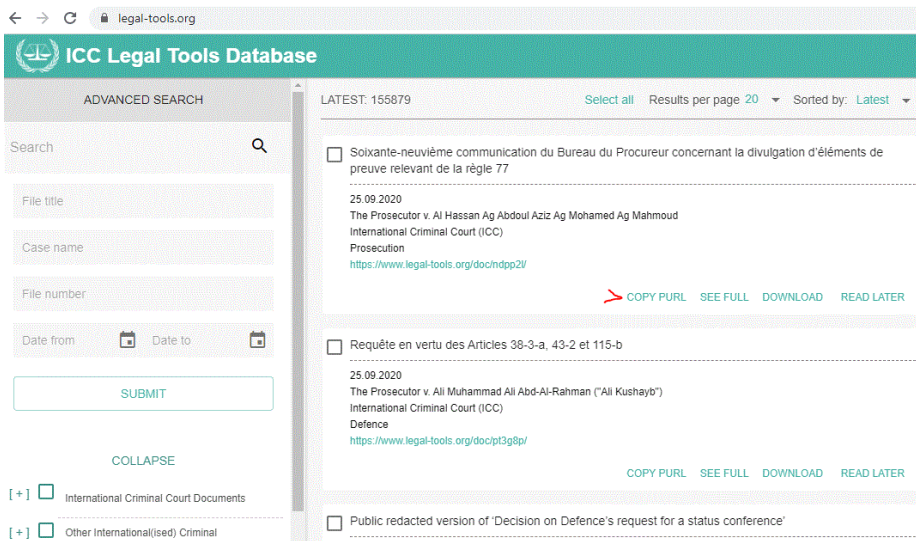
legal-tools.org

ICC Legal Tools Database

ADVANCED SEARCH

Search

File title

Case name

File number

Date from

Date to

SUBMIT

COLLAPSE

[ + ] International Criminal Court Documents

[ + ] Other International(ised) Criminal

LATEST: 155879

Select all

Results per page 20

Sorted by: Latest

Soixante-neuvième communication du Bureau du Procureur concernant la divulgation d'éléments de preuve relevant de la règle 77

25.09.2020
The Prosecutor v. Al Hassan Ag Abdoul Aziz Ag Mohamed Ag Mahmoud
International Criminal Court (ICC)
Prosecution
https://www.legal-tools.org/doc/ndpp2l/

COPY PURL SEE FULL DOWNLOAD READ LATER

Requête en vertu des Articles 38-3-a, 43-2 et 115-b

25.09.2020
The Prosecutor v. Ali Muhammad Ali Abd-Al-Rahman ("Ali Kushayb")
International Criminal Court (ICC)
Defence
https://www.legal-tools.org/doc/pt3g8p/

COPY PURL SEE FULL DOWNLOAD READ LATER

Public redacted version of 'Decision on Defence's request for a status conference'